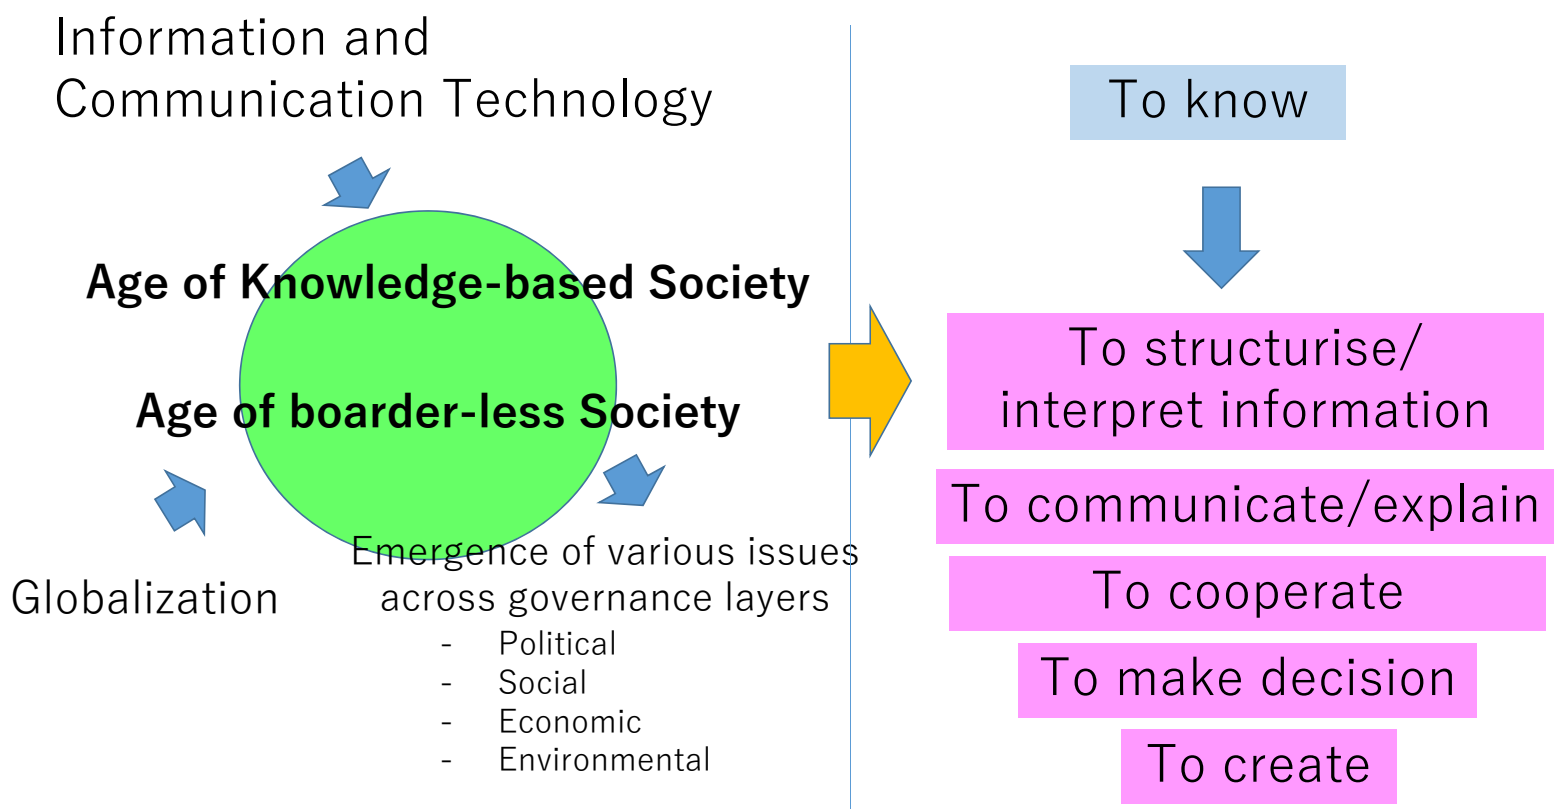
Information and Communication Technology

Age of Knowledge-based Society

Age of boarder-less Society

Globalization

Emergence of various issues across governance layers
- Political
- Social
- Economic
- Environmental

To know

To structurise/ interpret information

To communicate/explain

To cooperate

To make decision

To create